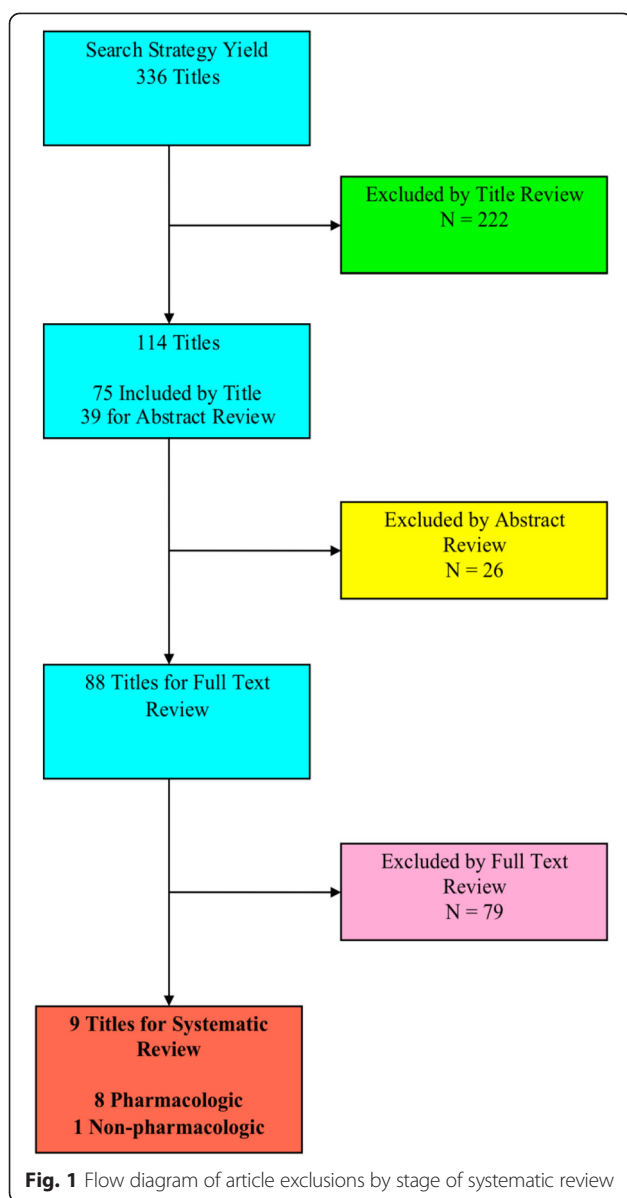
Search Strategy Yield
336 Titles

Excluded by Title Review
N = 222

114 Titles

75 Included by Title
39 for Abstract Review

Excluded by Abstract Review
N = 26

88 Titles for Full Text Review

Excluded by Full Text Review
N = 79

9 Titles for Systematic Review

8 Pharmacologic
1 Non-pharmacologic

Fig. 1 Flow diagram of article exclusions by stage of systematic review